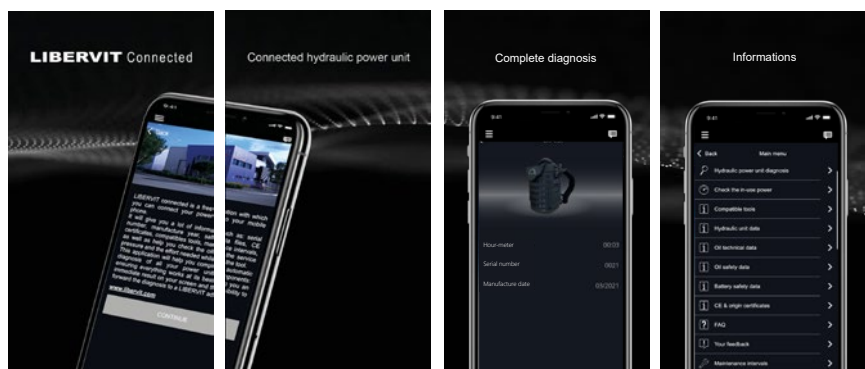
LIBERVIT Connected

Back

LIBERVIT connected is a free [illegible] you can connect your power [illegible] phone. It will give you a lot of information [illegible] manufacturer year, serial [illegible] certificates, compatible tools, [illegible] as well as help you check the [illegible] pressure and the effort needed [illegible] This application will help you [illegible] diagnosis of all your power unit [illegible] ensuring everything works at its best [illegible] immediate result on your screen and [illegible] forward the diagnosis to a LIBERVIT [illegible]

www.libervit.com

CONTINUE

Connected hydraulic power unit

Complete diagnosis

9:41

Hour-meter 00:03

Serial number 0021

Manufacture date 03/2021

Informations

9:41

Back Main menu

Hydraulic power unit diagnosis

Check the in-use power

Compatible tools

Hydraulic unit data

Oil technical data

Oil safety data

Battery safety data

CE & origin certificates

FAQ

Your feedback

Maintenance intervals